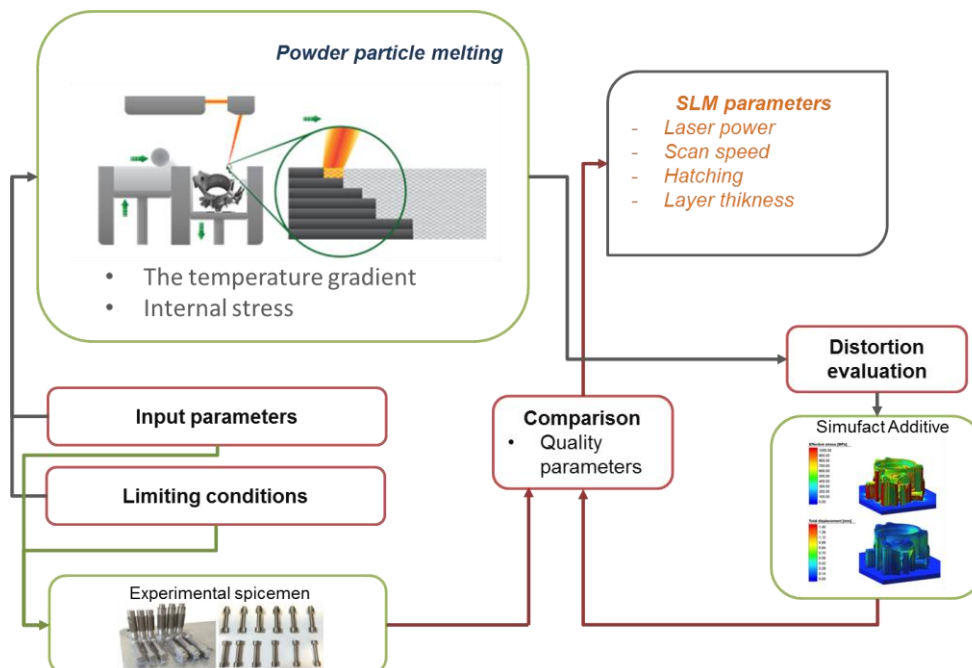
Powder particle melting

- The temperature gradient
- Internal stress

SLM parameters
- Laser power
- Scan speed
- Hatching
- Layer thikness

Distortion evaluation

Simufact Additive

Input parameters

Limiting conditions

Comparison
- Quality parameters

Experimental spicemen